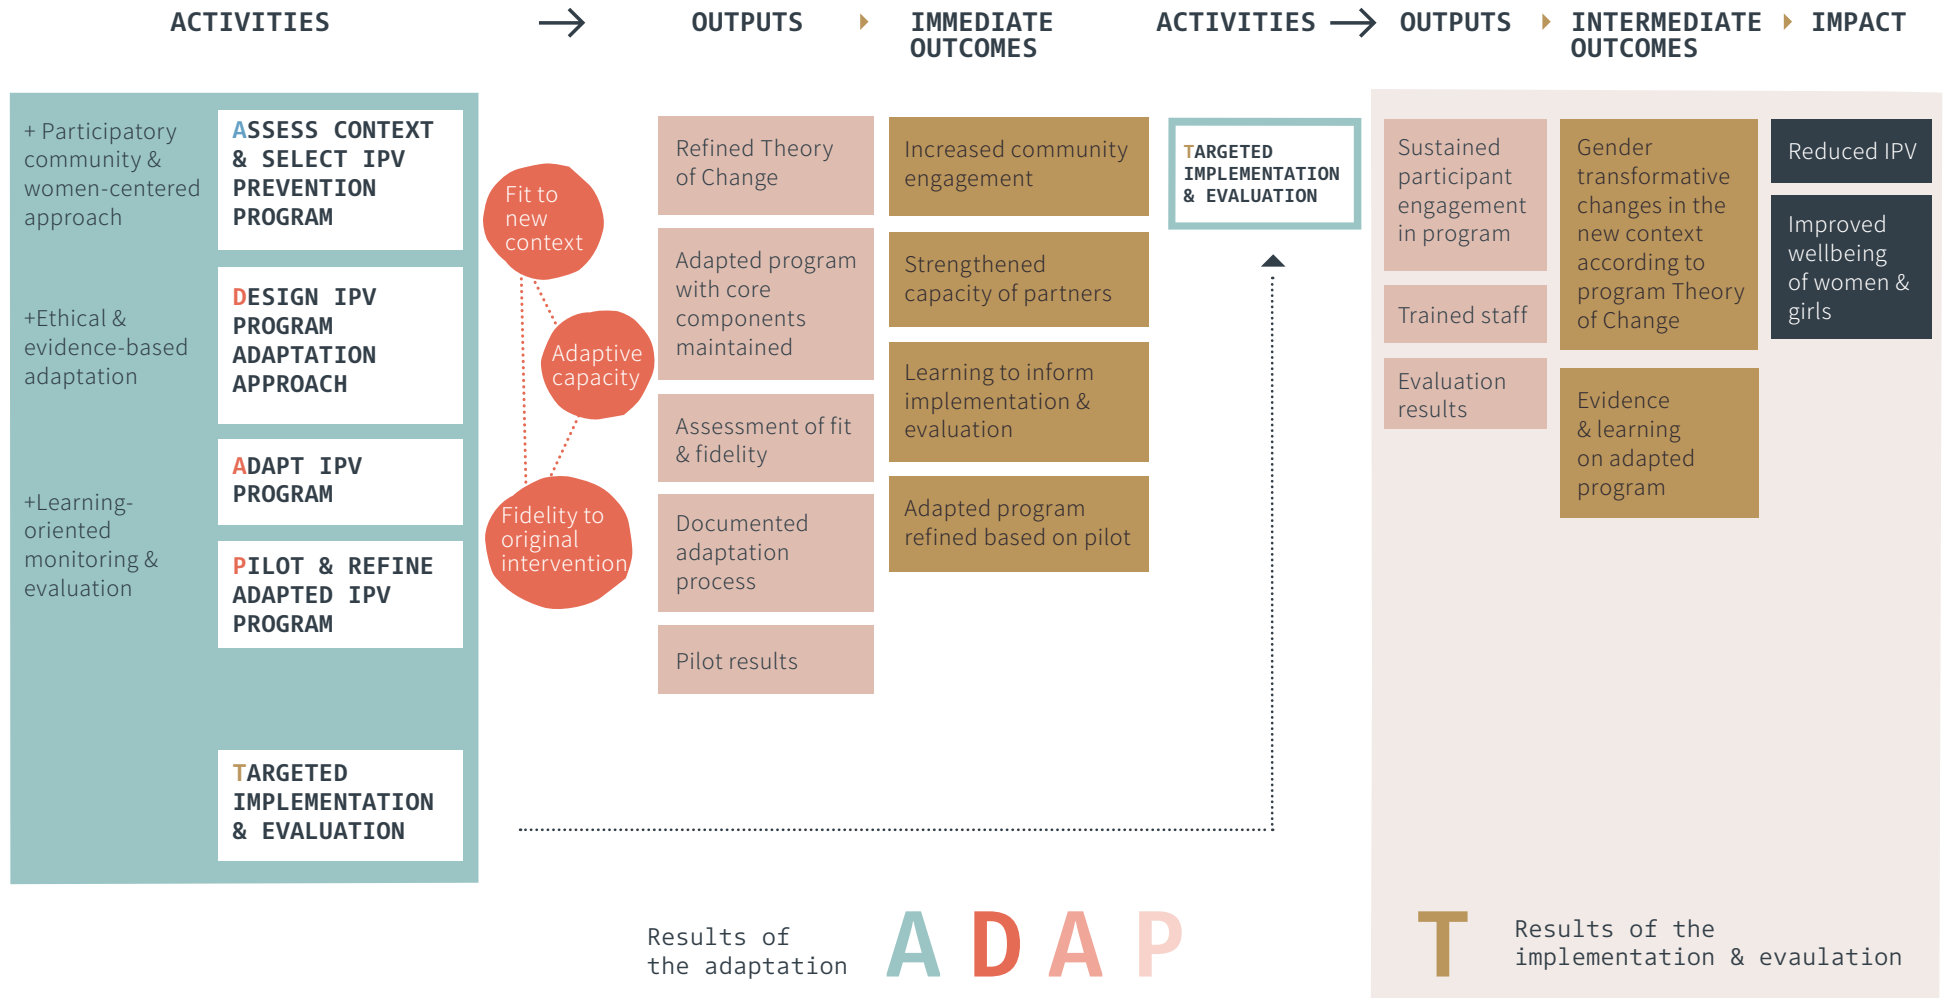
ACTIVITIES → OUTPUTS IMMEDIATE OUTCOMES ACTIVITIES → OUTPUTS INTERMEDIATE OUTCOMES IMPACT

+ Participatory community & women-centered approach

+Ethical & evidence-based adaptation

+Learning-oriented monitoring & evaluation

ASSESS CONTEXT & SELECT IPV PREVENTION PROGRAM

DESIGN IPV PROGRAM ADAPTATION APPROACH

ADAPT IPV PROGRAM

PILOT & REFINE ADAPTED IPV PROGRAM

TARGETED IMPLEMENTATION & EVALUATION

Fit to new context

Adaptive capacity

Fidelity to original intervention

Refined Theory of Change

Adapted program with core components maintained

Assessment of fit & fidelity

Documented adaptation process

Pilot results

Increased community engagement

Strengthened capacity of partners

Learning to inform implementation & evaluation

Adapted program refined based on pilot

TARGETED IMPLEMENTATION & EVALUATION

Sustained participant engagement in program

Trained staff

Evaluation results

Gender transformative changes in the new context according to program Theory of Change

Evidence & learning on adapted program

Reduced IPV

Improved wellbeing of women & girls

Results of the adaptation A D A P

T Results of the implementation & evaulation